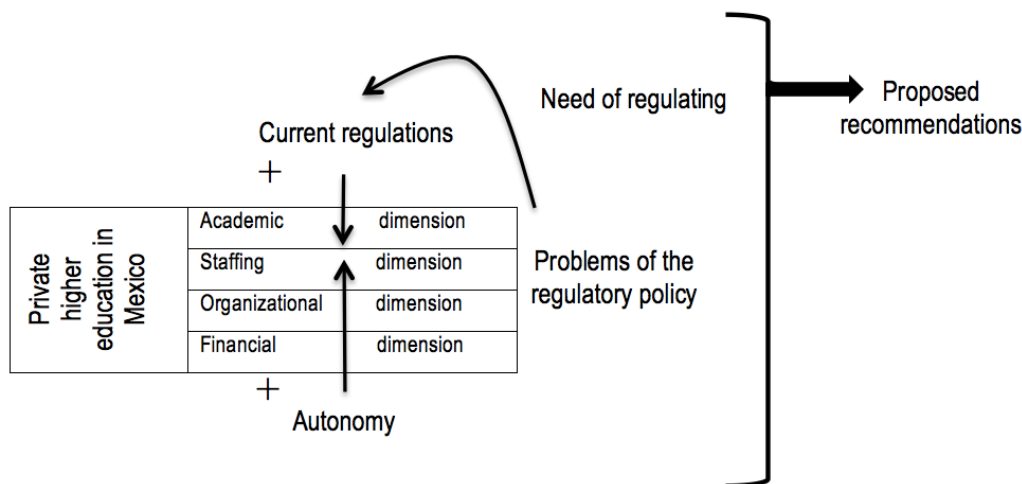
Need of regulating

Proposed recommendations

Current regulations

+

| Private higher education in Mexico | Academic dimension |
|---|---|
| | Staffing dimension |
| | Organizational dimension |
| | Financial dimension |

Problems of the regulatory policy

+

Autonomy